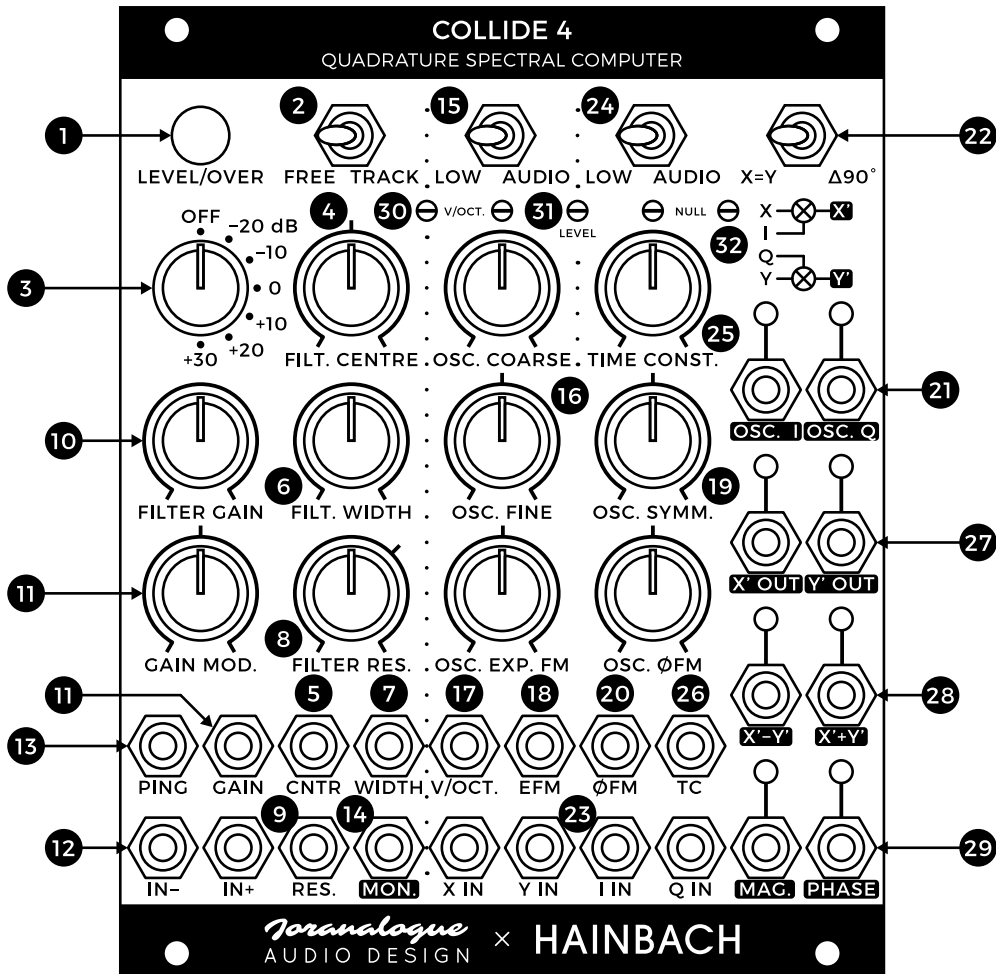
COLLIDE 4
QUADRATURE SPECTRAL COMPUTER

1 LEVEL/OVER
2 FREE TRACK
15 LOW AUDIO
24 LOW AUDIO
X=Y Δ90˚ 22

30 V/OCT.
31 LEVEL
NULL
X X' I Q Y Y' 32

3 OFF −20 dB −10 0 +10 +20 +30
4 FILT. CENTRE
OSC. COARSE
25 TIME CONST.

21 OSC. I OSC. Q

10 FILTER GAIN
6 FILT. WIDTH
16 OSC. FINE
19 OSC. SYMM.

27 X' OUT Y' OUT

11 GAIN MOD.
8 FILTER RES.
OSC. EXP. FM
OSC. ØFM

28 X'−Y' X'+Y'

11 5 7 17 18 20 26
13 PING GAIN CNTR WIDTH V/OCT. EFM ØFM TC

9 14 23
12 IN− IN+ RES. MON. X IN Y IN I IN Q IN MAG. PHASE 29

Joranalogue AUDIO DESIGN × HAINBACH